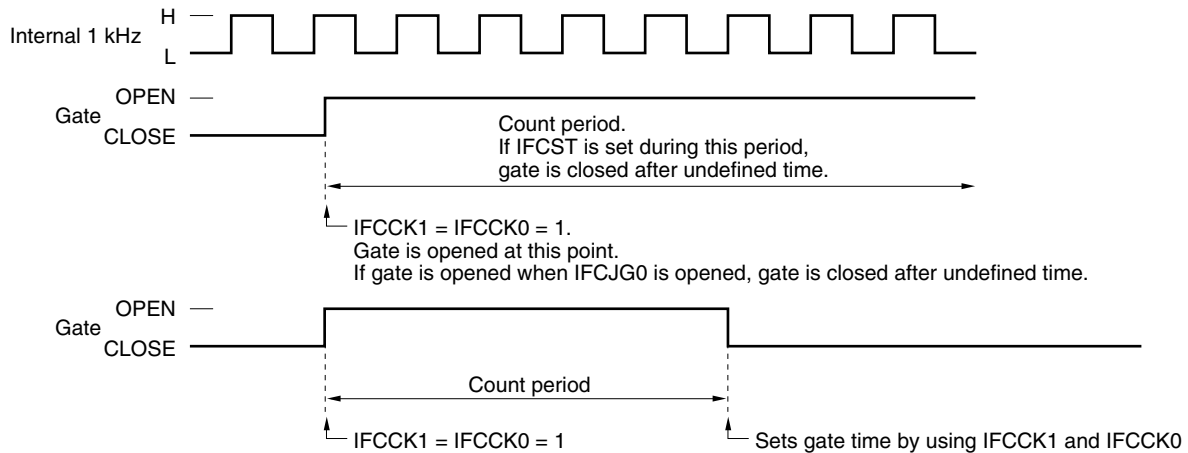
H
Internal 1 kHz
L

OPEN
Gate
CLOSE

Count period.
If IFCST is set during this period,
gate is closed after undefined time.

IFCCK1 = IFCCK0 = 1.
Gate is opened at this point.
If gate is opened when IFCJG0 is opened, gate is closed after undefined time.

OPEN
Gate
CLOSE

Count period

IFCCK1 = IFCCK0 = 1

Sets gate time by using IFCCK1 and IFCCK0